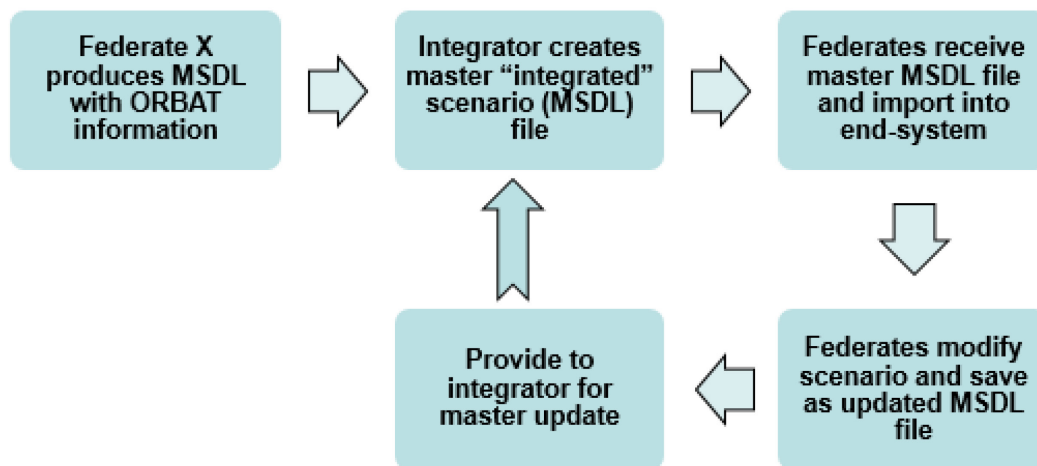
Federate X produces MSDL with ORBAT information

Integrator creates master “integrated” scenario (MSDL) file

Federates receive master MSDL file and import into end-system

Federates modify scenario and save as updated MSDL file

Provide to integrator for master update